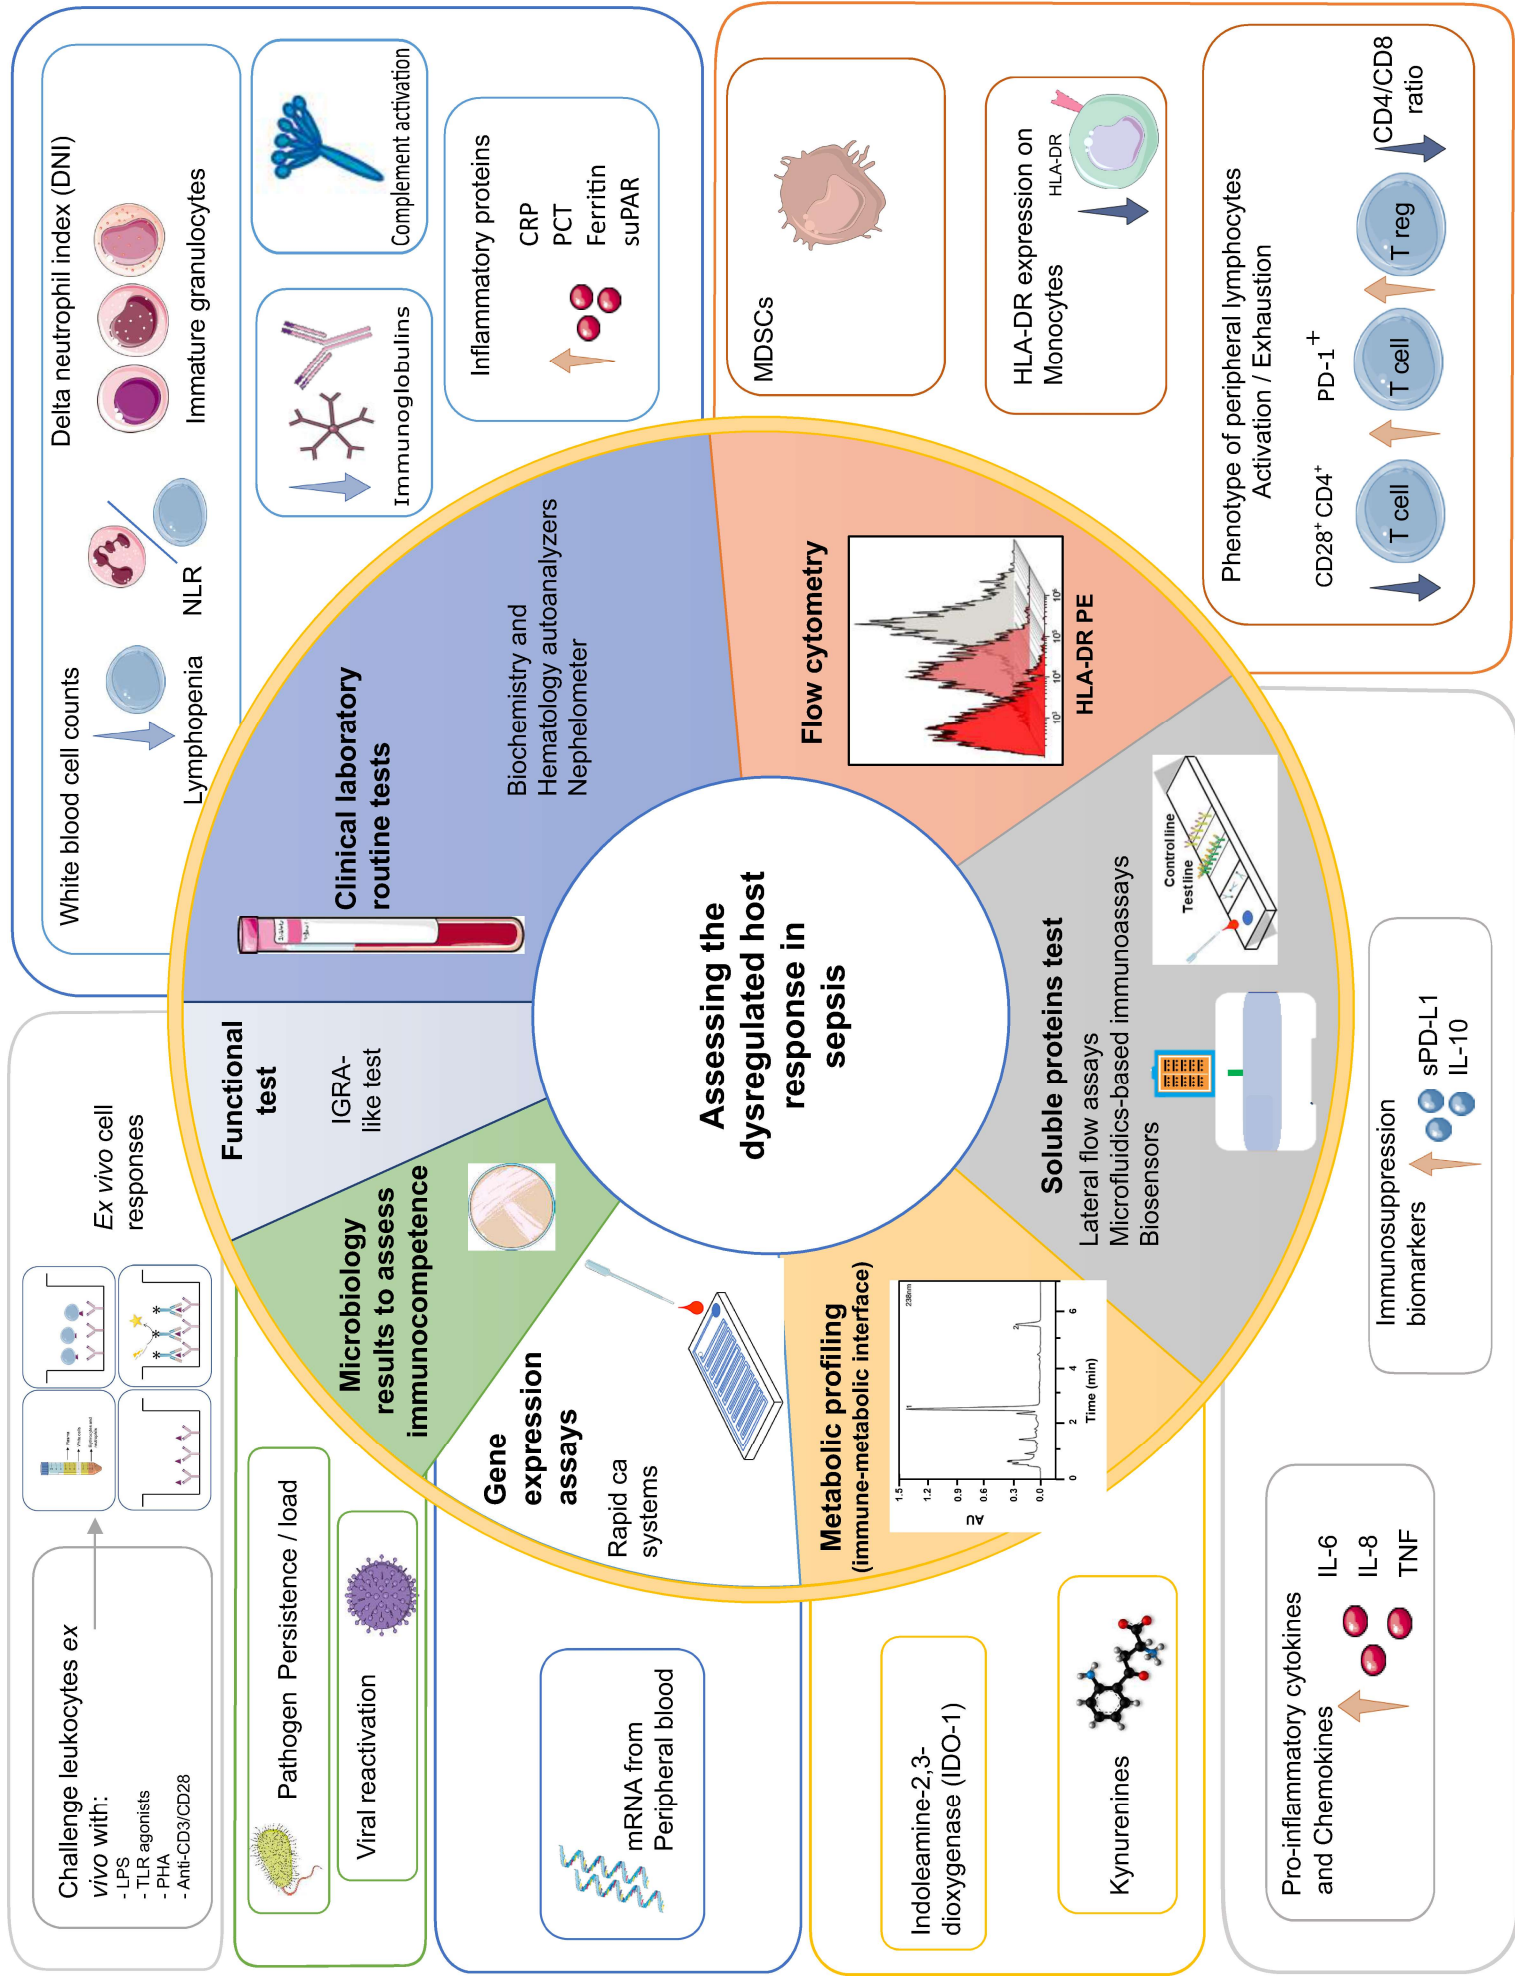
Assessing the dysregulated host response in sepsis

Clinical laboratory routine tests

Biochemistry and Hematology autoanalyzers Nephelometer

White blood cell counts

Lymphopenia

NLR

Delta neutrophil index (DNI)

Immature granulocytes

Complement activation

Immunoglobulins

Inflammatory proteins

CRP
PCT
Ferritin
suPAR

Flow cytometry

HLA-DR PE

MDSCs

HLA-DR expression on Monocytes

HLA-DR

Phenotype of peripheral lymphocytes Activation / Exhaustion

CD4/CD8 ratio

CD28$^+$ CD4$^+$

PD-1$^+$

T cell

T cell

T reg

Soluble proteins test

Lateral flow assays
Microfluidics-based immunoassays
Biosensors

Control line
Test line

Immunosuppression biomarkers

sPD-L1
IL-10

Metabolic profiling (immune-metabolic interface)

AU

Time (min)

Pro-inflammatory cytokines and Chemokines

IL-6
IL-8
TNF

Kynurenines

Indoleamine-2,3-dioxygenase (IDO-1)

Gene expression assays

Rapid ca systems

mRNA from Peripheral blood

Microbiology results to assess immunocompetence

Pathogen Persistence / load

Viral reactivation

Functional test

IGRA-like test

Ex vivo cell responses

Challenge leukocytes ex vivo with:
- LPS
- TLR agonists
- PHA
- Anti-CD3/CD28